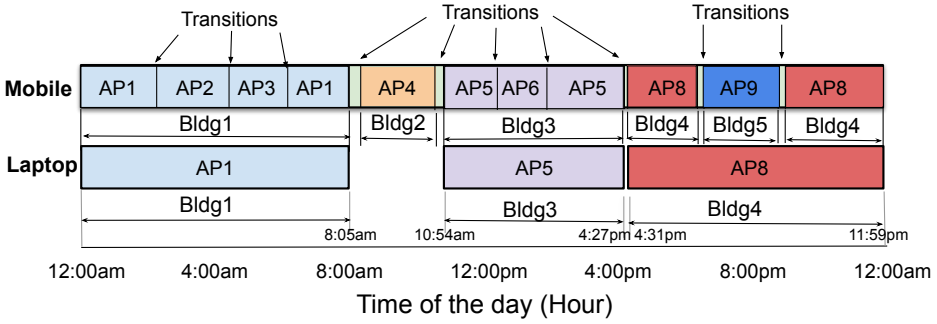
Transitions

Transitions

Transitions

Mobile

AP1 AP2 AP3 AP1

AP4

AP5 AP6 AP5

AP8 AP9 AP8

Bldg1

Bldg2

Bldg3

Bldg4 Bldg5 Bldg4

Laptop

AP1

AP5

AP8

Bldg1

Bldg3

Bldg4

8:05am 10:54am 4:27pm 4:31pm 11:59pm

12:00am 4:00am 8:00am 12:00pm 4:00pm 8:00pm 12:00am

Time of the day (Hour)